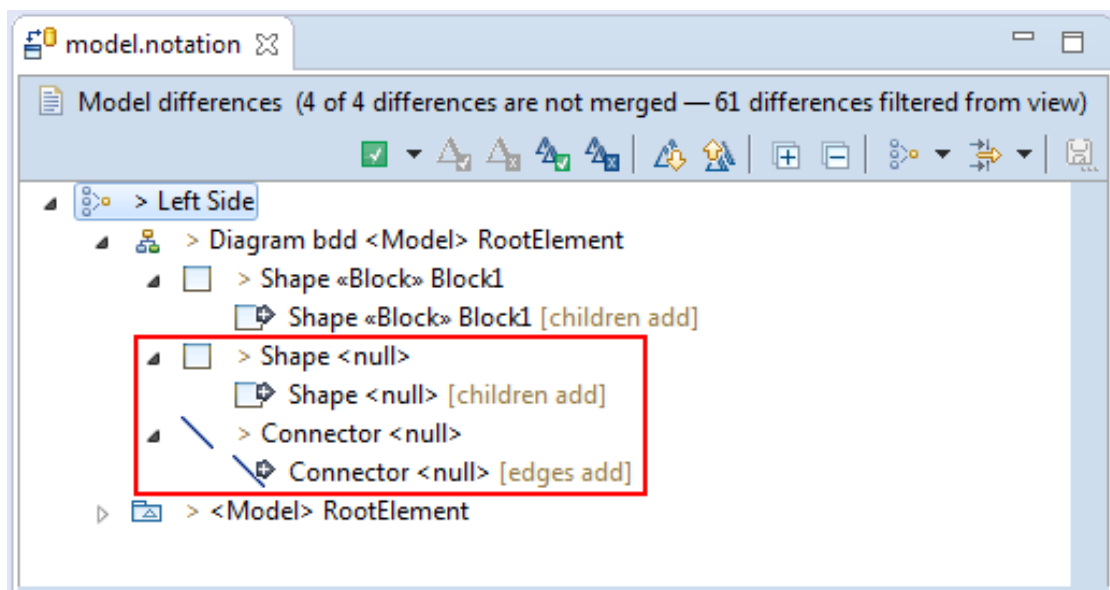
model.notation

Model differences (4 of 4 differences are not merged — 61 differences filtered from view)

> Left Side
> Diagram bdd <Model> RootElement
> Shape «Block» Block1
Shape «Block» Block1 [children add]
> Shape <null>
Shape <null> [children add]
> Connector <null>
Connector <null> [edges add]
> <Model> RootElement